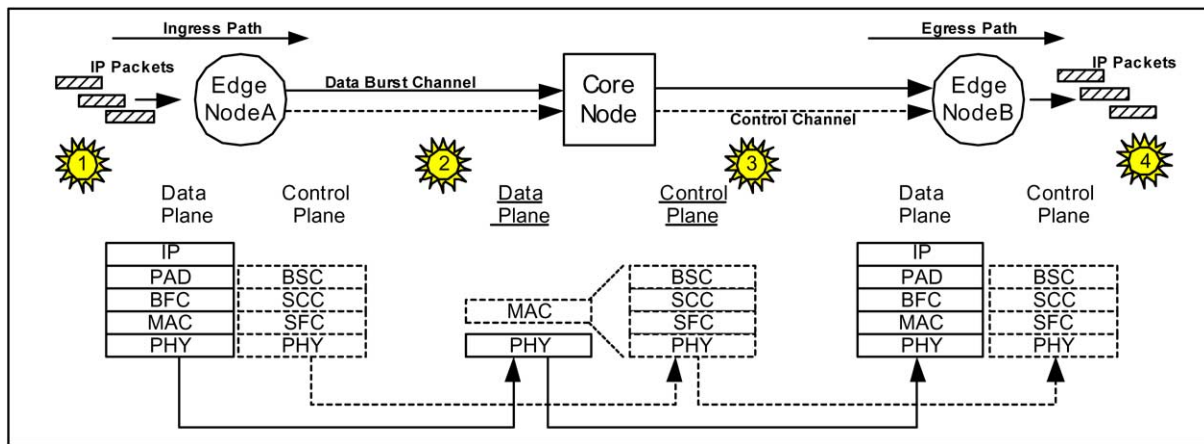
Ingress Path

Egress Path

IP Packets

Edge NodeA

Data Burst Channel

Core Node

Control Channel

Edge NodeB

IP Packets

1

2

3

4

Data Plane

Control Plane

Data Plane

Control Plane

Data Plane

Control Plane

IP
PAD
BFC
MAC
PHY

BSC
SCC
SFC
PHY

MAC

PHY

BSC
SCC
SFC
PHY

IP
PAD
BFC
MAC
PHY

BSC
SCC
SFC
PHY